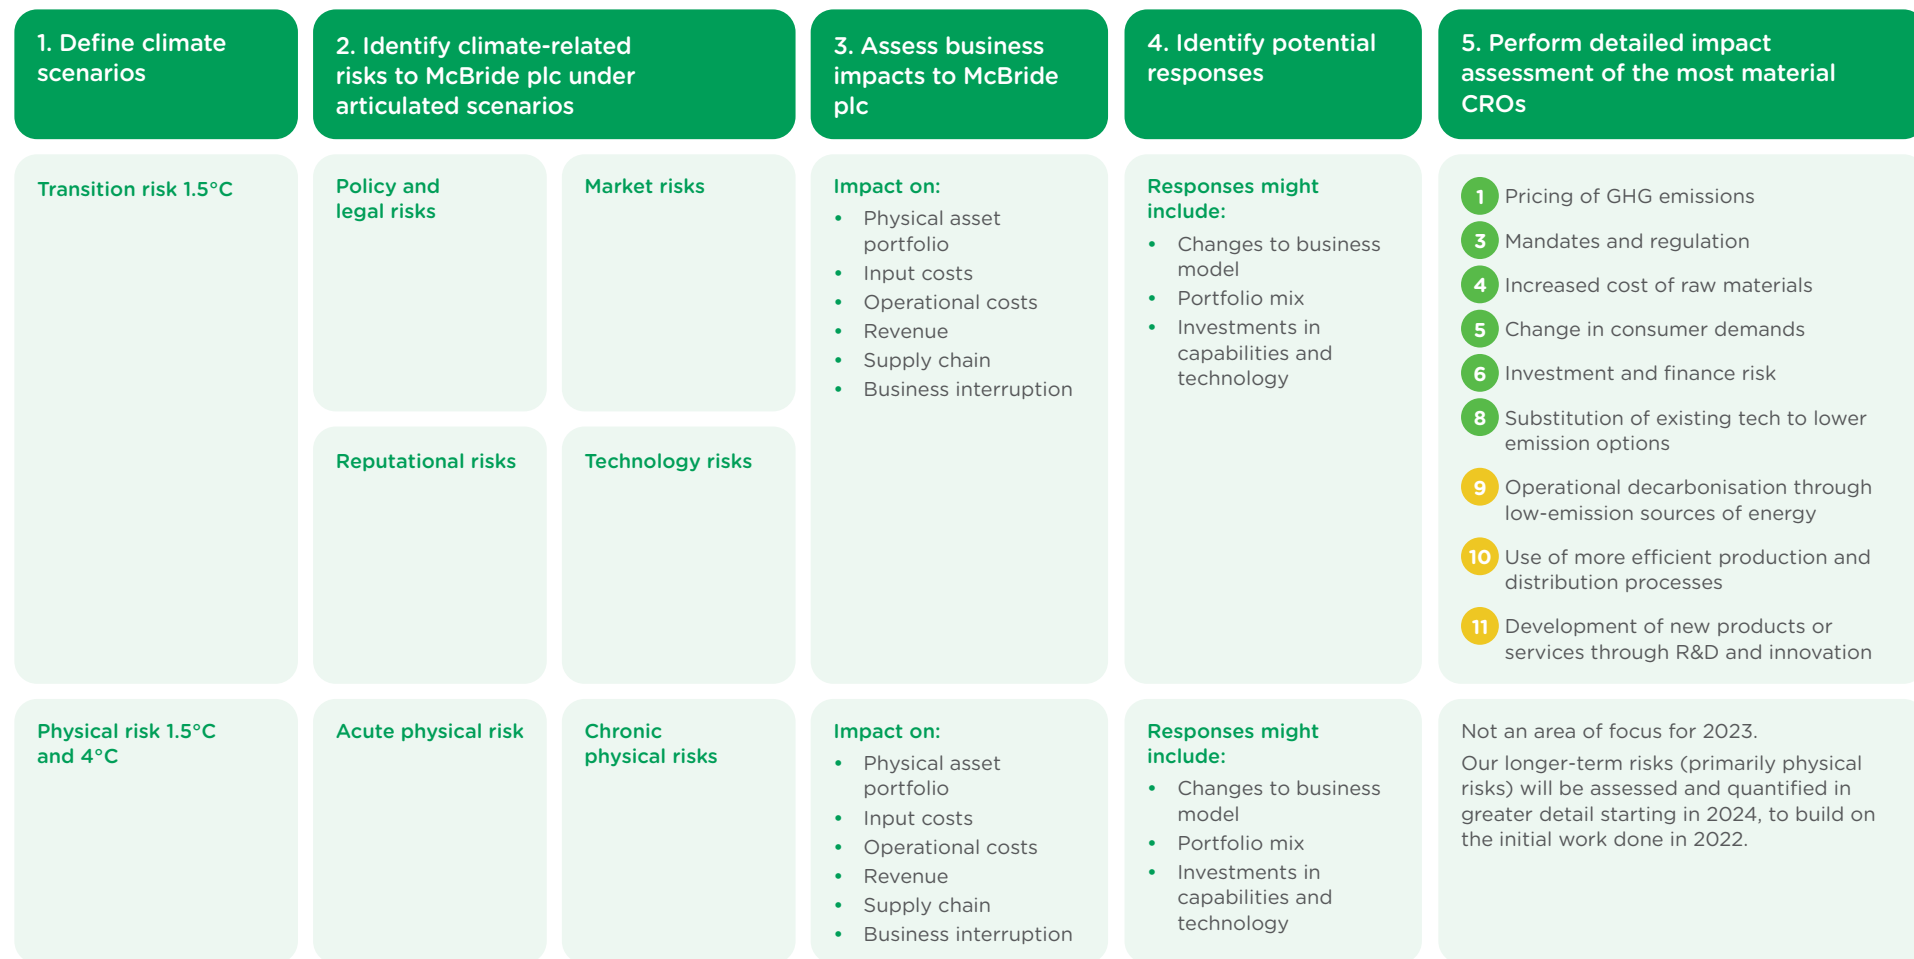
1. Define climate scenarios

2. Identify climate-related risks to McBride plc under articulated scenarios

3. Assess business impacts to McBride plc

4. Identify potential responses

5. Perform detailed impact assessment of the most material CROs

Transition risk 1.5°C

Policy and legal risks

Market risks

Reputational risks

Technology risks

Impact on:
- Physical asset portfolio
- Input costs
- Operational costs
- Revenue
- Supply chain
- Business interruption

Responses might include:
- Changes to business model
- Portfolio mix
- Investments in capabilities and technology

1 Pricing of GHG emissions
3 Mandates and regulation
4 Increased cost of raw materials
5 Change in consumer demands
6 Investment and finance risk
8 Substitution of existing tech to lower emission options
9 Operational decarbonisation through low-emission sources of energy
10 Use of more efficient production and distribution processes
11 Development of new products or services through R&D and innovation

Physical risk 1.5°C and 4°C

Acute physical risk

Chronic physical risks

Impact on:
- Physical asset portfolio
- Input costs
- Operational costs
- Revenue
- Supply chain
- Business interruption

Responses might include:
- Changes to business model
- Portfolio mix
- Investments in capabilities and technology

Not an area of focus for 2023.

Our longer-term risks (primarily physical risks) will be assessed and quantified in greater detail starting in 2024, to build on the initial work done in 2022.